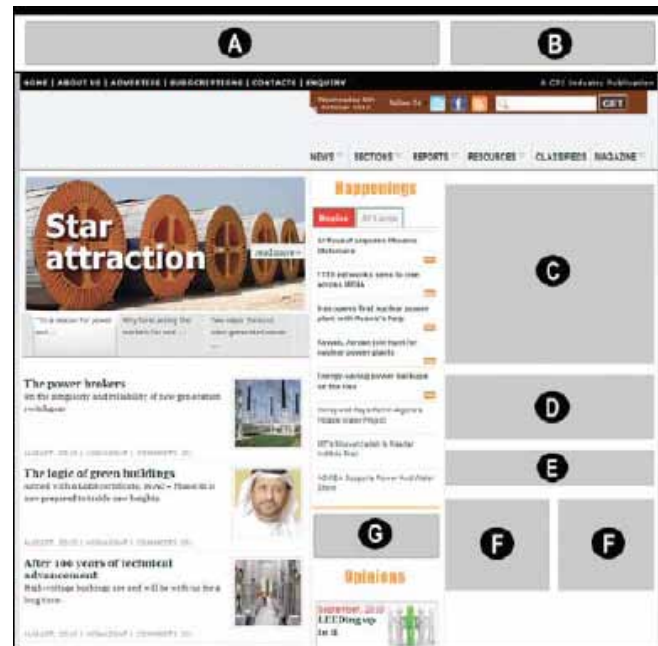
A

B

HOME | ABOUT US | ADVERTISE | SUBSCRIPTIONS | CONTACTS | ENQUIRY

A CPI Industry Publication

Follow Us

GET

NEWS SECTIONS REPORTS RESOURCES CLASSIFIEDS MAGAZINE

Star attraction

readmore

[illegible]

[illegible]

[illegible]

Happenings

Bodies

All Events

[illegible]

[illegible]

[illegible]

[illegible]

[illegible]

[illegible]

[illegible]

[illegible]

C

D

E

The power brokers

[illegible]

The logic of green buildings

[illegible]

After 100 years of technical advancement

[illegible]

G

Opinions

September, 2010

LEEDing up to it

F

F